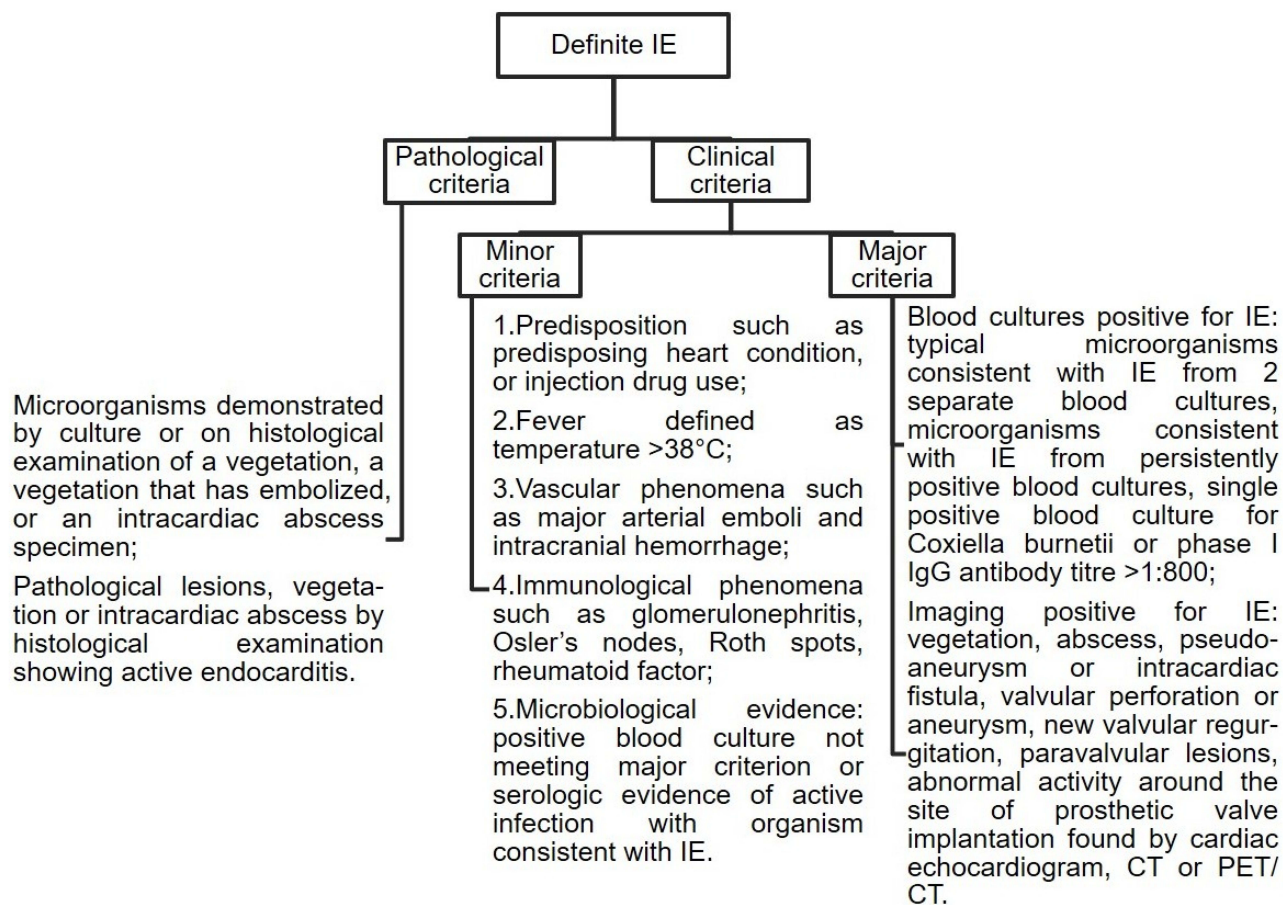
Definite IE

Pathological criteria

Clinical criteria

Minor criteria

Major criteria

Microorganisms demonstrated by culture or on histological examination of a vegetation, a vegetation that has embolized, or an intracardiac abscess specimen;

Pathological lesions, vegetation or intracardiac abscess by histological examination showing active endocarditis.

1.Predisposition such as predisposing heart condition, or injection drug use;

2.Fever defined as temperature >38°C;

3.Vascular phenomena such as major arterial emboli and intracranial hemorrhage;

4.Immunological phenomena such as glomerulonephritis, Osler's nodes, Roth spots, rheumatoid factor;

5.Microbiological evidence: positive blood culture not meeting major criterion or serologic evidence of active infection with organism consistent with IE.

Blood cultures positive for IE: typical microorganisms consistent with IE from 2 separate blood cultures, microorganisms consistent with IE from persistently positive blood cultures, single positive blood culture for Coxiella burnetii or phase I IgG antibody titre >1:800;

Imaging positive for IE: vegetation, abscess, pseudoaneurysm or intracardiac fistula, valvular perforation or aneurysm, new valvular regurgitation, paravalvular lesions, abnormal activity around the site of prosthetic valve implantation found by cardiac echocardiogram, CT or PET/CT.